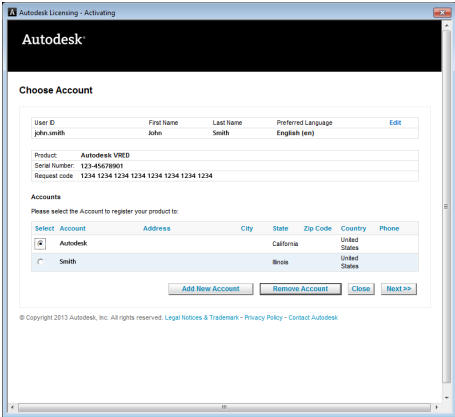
Autodesk Licensing - Activating

Autodesk.

Choose Account

| User ID | First Name | Last Name | Preferred Language | Edit |
|---|---|---|---|---|
| john.smith | John | Smith | English (en) | |

| | |
|---|---|
| Product: | Autodesk VRED |
| Serial Number: | 123-45678901 |
| Request code | 1234 1234 1234 1234 1234 1234 1234 1234 |

Accounts

Please select the Account to register your product to:

| Select | Account | Address | City | State | Zip Code | Country | Phone |
|---|---|---|---|---|---|---|---|
| ◉ | Autodesk | | | California | | United States | |
| ○ | Smith | | | Illinois | | United States | |

Add New Account | Remove Account | Close | Next >>

© Copyright 2013 Autodesk, Inc. All rights reserved. Legal Notices & Trademark - Privacy Policy - Contact Autodesk